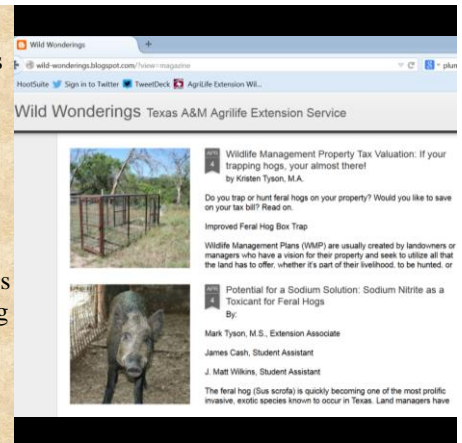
Wild Wonderings

wild-wonderings.blogspot.com/?view=magazine

HootSuite Sign in to Twitter TweetDeck AgriLife Extension Wil...

Wild Wonderings Texas A&M Agrilife Extension Service

Wildlife Management Property Tax Valuation: If your trapping hogs, your almost there!
by Kristen Tyson, M.A.

Do you trap or hunt feral hogs on your property? Would you like to save on your tax bill? Read on.

Improved Feral Hog Box Trap

Wildlife Management Plans (WMP) are usually created by landowners or managers who have a vision for their property and seek to utilize all that the land has to offer, whether it's part of their livelihood, to be hunted, or

Potential for a Sodium Solution: Sodium Nitrite as a Toxicant for Feral Hogs
By:

Mark Tyson, M.S., Extension Associate

James Cash, Student Assistant

J. Matt Wilkins, Student Assistant

The feral hog (Sus scrofa) is quickly becoming one of the most prolific invasive, exotic species known to occur in Texas. Land managers have